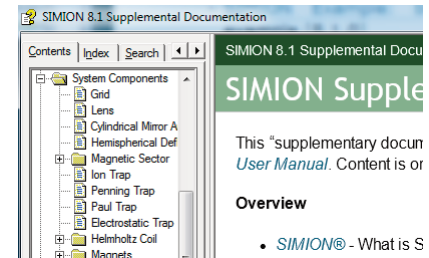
SIMION 8.1 Supplemental Documentation

Contents | Index | Search

System Components
Grid
Lens
Cylindrical Mirror A
Hemispherical Def
Magnetic Sector
Ion Trap
Penning Trap
Paul Trap
Electrostatic Trap
Helmholtz Coil
Magnets

SIMION 8.1 Supplemental Docu

SIMION Supple

This "supplementary docum User Manual. Content is or

Overview

• SIMION® - What is S